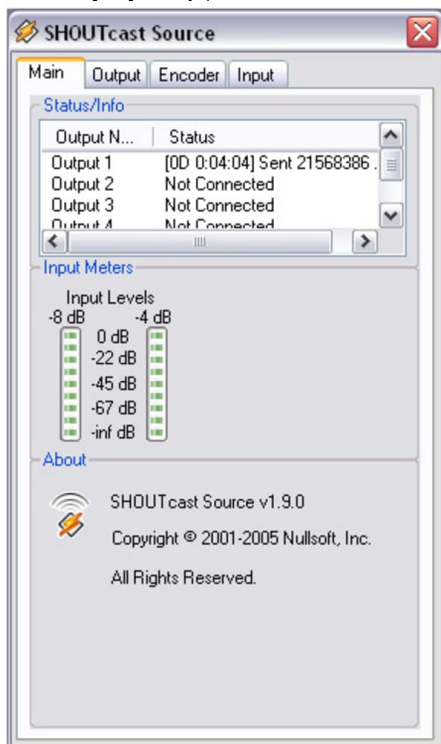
SHOUTcast Source

Main | Output | Encoder | Input

Status/Info

| Output N... | Status |
|---|---|
| Output 1 | [0D 0:04:04] Sent 21568386 . |
| Output 2 | Not Connected |
| Output 3 | Not Connected |
| Output 4 | Not Connected |

Input Meters

Input Levels
-8 dB -4 dB
0 dB
-22 dB
-45 dB
-67 dB
-inf dB

About

SHOUTcast Source v1.9.0

Copyright © 2001-2005 Nullsoft, Inc.

All Rights Reserved.